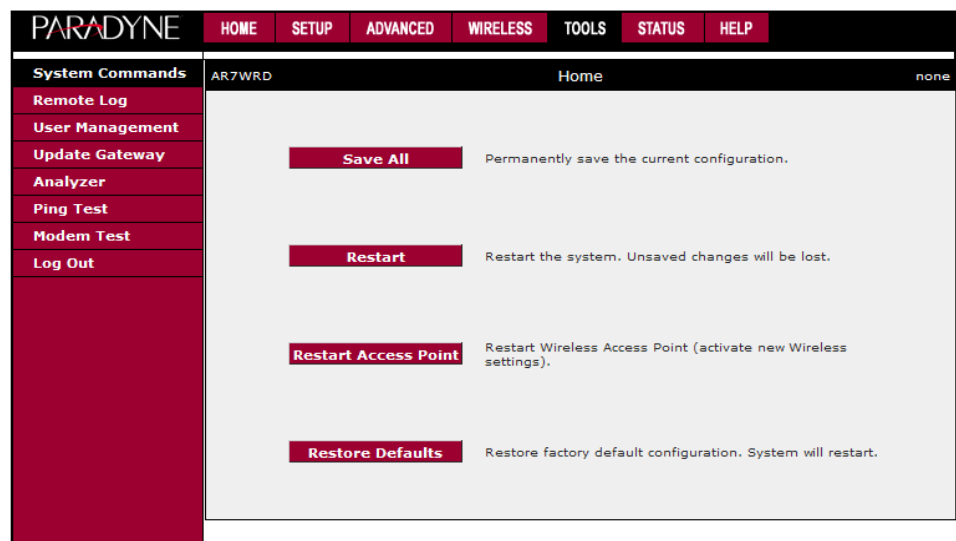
PARADYNE

HOME SETUP ADVANCED WIRELESS TOOLS STATUS HELP

System Commands
Remote Log
User Management
Update Gateway
Analyzer
Ping Test
Modem Test
Log Out

AR7WRD Home none

Save All Permanently save the current configuration.

Restart Restart the system. Unsaved changes will be lost.

Restart Access Point Restart Wireless Access Point (activate new Wireless settings).

Restore Defaults Restore factory default configuration. System will restart.